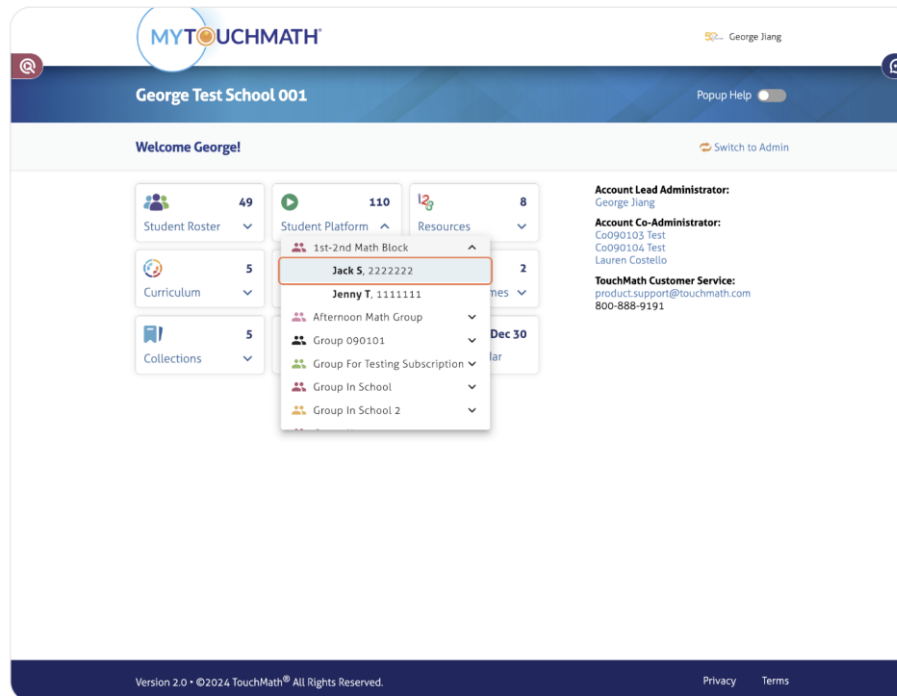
MYTOUCHMATH

George Jiang

George Test School 001

Popup Help

Welcome George!

Switch to Admin

49
Student Roster

110
Student Platform

8
Resources

5
Curriculum

2
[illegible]mes

5
Collections

Dec 30
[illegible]lar

1st-2nd Math Block
Jack S, 2222222
Jenny T, 1111111
Afternoon Math Group
Group 090101
Group For Testing Subscription
Group In School
Group In School 2

Account Lead Administrator:
George Jiang

Account Co-Administrator:
Co090103 Test
Co090104 Test
Lauren Costello

TouchMath Customer Service:
product.support@touchmath.com
800-888-9191

Version 2.0 • ©2024 TouchMath® All Rights Reserved.

Privacy

Terms